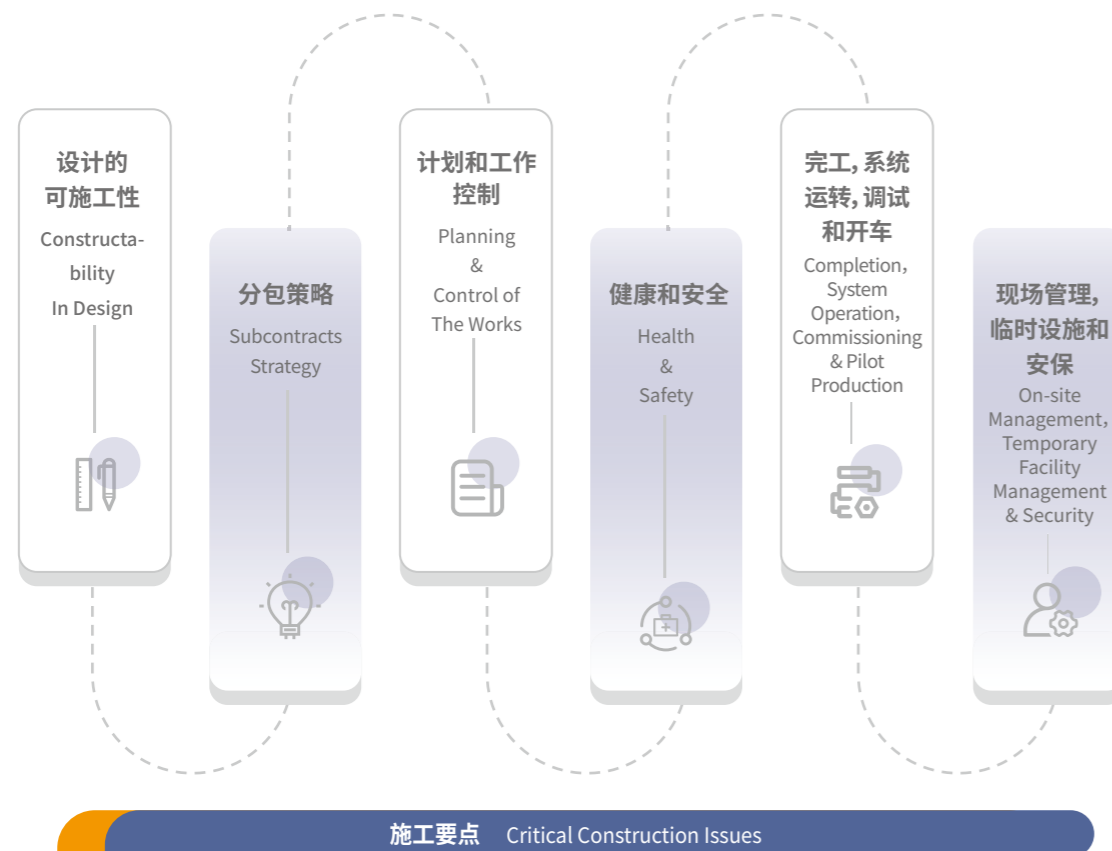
设计的可施工性
Constructability In Design

分包策略
Subcontracts Strategy

计划和工作控制
Planning & Control of The Works

健康和安全
Health & Safety

完工，系统运转，调试和开车
Completion, System Operation, Commissioning & Pilot Production

现场管理，临时设施和安保
On-site Management, Temporary Facility Management & Security

施工要点 Critical Construction Issues